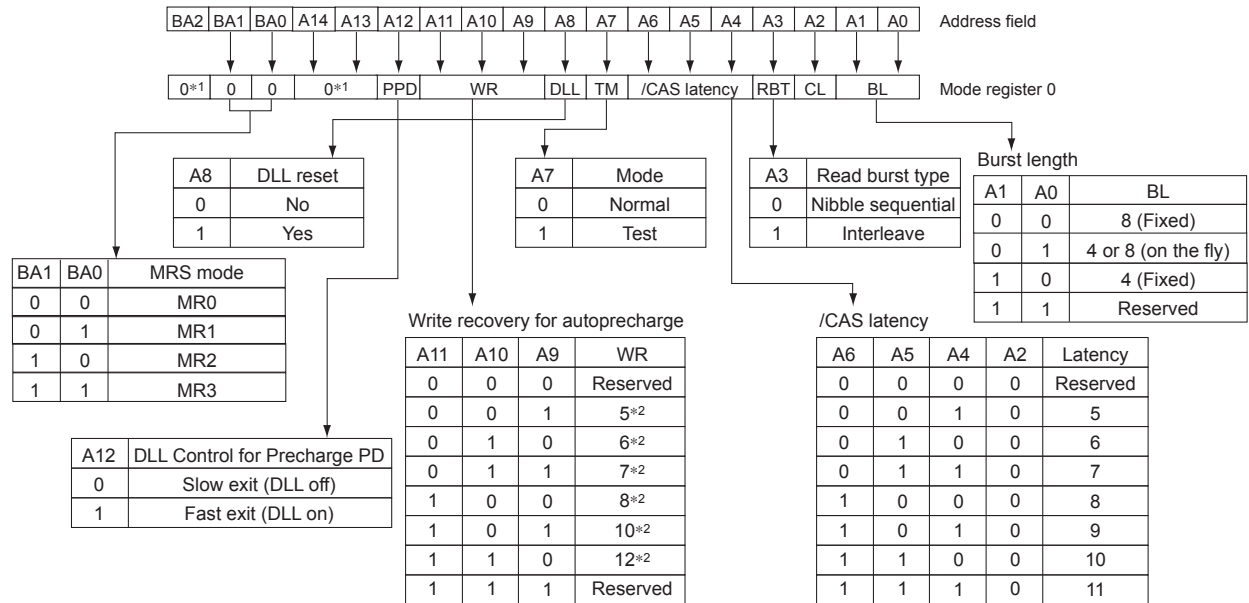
| BA2 | BA1 | BA0 | A14 | A13 | A12 | A11 | A10 | A9 | A8 | A7 | A6 | A5 | A4 | A3 | A2 | A1 | A0 |
|---|---|---|---|---|---|---|---|---|---|---|---|---|---|---|---|---|---|

Address field

| 0*1 | 0 | 0 | 0*1 | PPD | WR | DLL | TM | /CAS latency | RBT | CL | BL |
|---|---|---|---|---|---|---|---|---|---|---|---|

Mode register 0

| A8 | DLL reset |
|---|---|
| 0 | No |
| 1 | Yes |

| A7 | Mode |
|---|---|
| 0 | Normal |
| 1 | Test |

| A3 | Read burst type |
|---|---|
| 0 | Nibble sequential |
| 1 | Interleave |

Burst length

| A1 | A0 | BL |
|---|---|---|
| 0 | 0 | 8 (Fixed) |
| 0 | 1 | 4 or 8 (on the fly) |
| 1 | 0 | 4 (Fixed) |
| 1 | 1 | Reserved |

| BA1 | BA0 | MRS mode |
|---|---|---|
| 0 | 0 | MR0 |
| 0 | 1 | MR1 |
| 1 | 0 | MR2 |
| 1 | 1 | MR3 |

Write recovery for autoprecharge

| A11 | A10 | A9 | WR |
|---|---|---|---|
| 0 | 0 | 0 | Reserved |
| 0 | 0 | 1 | 5*2 |
| 0 | 1 | 0 | 6*2 |
| 0 | 1 | 1 | 7*2 |
| 1 | 0 | 0 | 8*2 |
| 1 | 0 | 1 | 10*2 |
| 1 | 1 | 0 | 12*2 |
| 1 | 1 | 1 | Reserved |

/CAS latency

| A6 | A5 | A4 | A2 | Latency |
|---|---|---|---|---|
| 0 | 0 | 0 | 0 | Reserved |
| 0 | 0 | 1 | 0 | 5 |
| 0 | 1 | 0 | 0 | 6 |
| 0 | 1 | 1 | 0 | 7 |
| 1 | 0 | 0 | 0 | 8 |
| 1 | 0 | 1 | 0 | 9 |
| 1 | 1 | 0 | 0 | 10 |
| 1 | 1 | 1 | 0 | 11 |

| A12 | DLL Control for Precharge PD |
|---|---|
| 0 | Slow exit (DLL off) |
| 1 | Fast exit (DLL on) |